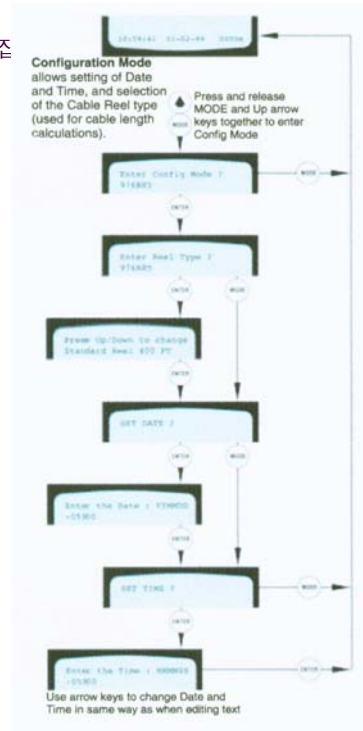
10:59:41 01-02-99 0000m

Configuration Mode allows setting of Date and Time, and selection of the Cable Reel type (used for cable length calculations).

Press and release MODE and Up arrow keys together to enter Config Mode

MODE

Enter Config Mode ?
Y(ENT)

MODE

ENTER

Enter Reel Type ?
Y(ENT)

ENTER

MODE

Press Up/Down to change
Standard Reel: 600 FT

ENTER

SET DATE ?

ENTER

MODE

Enter the Date : YYMMDD
-05360

ENTER

SET TIME ?

MODE

ENTER

Enter the Time : HHMMSS
-05360

ENTER

Use arrow keys to change Date and Time in same way as when editing text